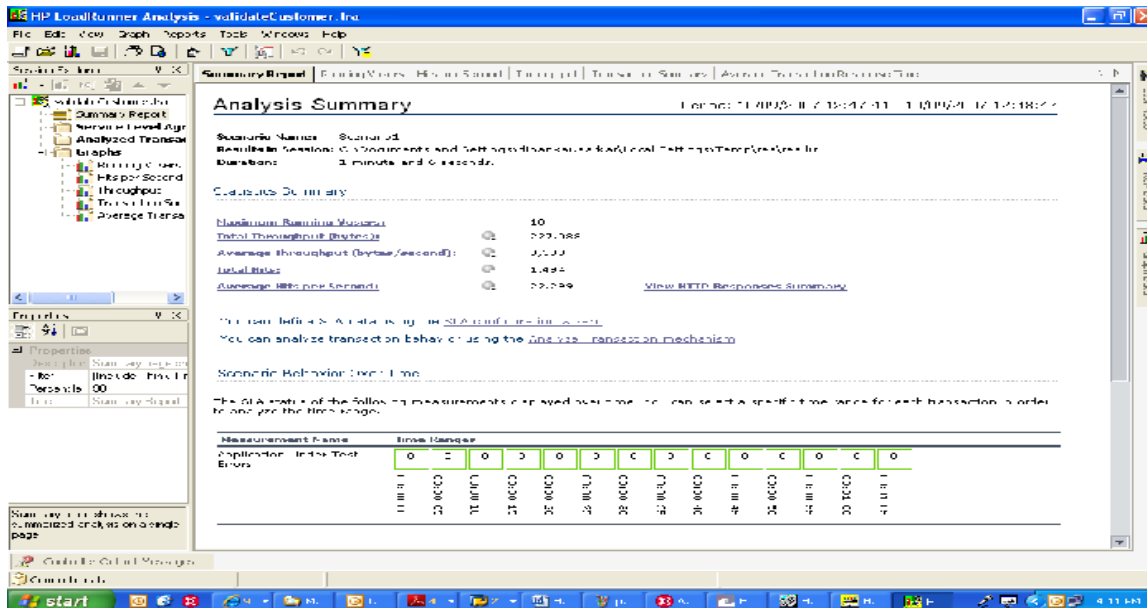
HP LoadRunner Analysis - validateCustomer.lra
File Edit View Graph Reports Tools Windows Help

Session Explorer
validateCustomer.lra
Summary Report
Service Level Agr
Analyzed Transac
Graphs
Running Vusers
Hits per Second
Throughput
Transaction Sum
Average Transa

Properties
Properties
Description Summary report
Filter Include Think Ti
Percentile 90
Title Summary Report

Summary report shows the summarized analysis on a single page

Summary Report | Running Vusers | Hits per Second | Throughput | Transaction Summary | Average Transaction Response Time

Analysis Summary
Period: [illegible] 12:47:41 - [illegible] 12:48:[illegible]

Scenario Name: Scenario1
Results in Session: C:\Documents and Settings\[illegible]\Local Settings\Temp\res\res.lrr
Duration: 1 minute and 6 seconds.

Statistics Summary

Maximum Running Vusers: 10
Total Throughput (bytes): 223,088
Average Throughput (bytes/second): 3,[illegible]
Total Hits: 1,494
Average Hits per Second: 22.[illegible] View HTTP Responses Summary

You can define SLA data using the SLA configuration wizard
You can analyze transaction behavior using the Analyze Transaction mechanism

Scenario Behavior Over Time

The SLA status of the following measurements displayed over time. You can select a specific time range for each transaction in order to analyze the time range.

| Measurement Name | Time Ranges |
|---|---|
| Application Under Test Errors | O O O O O O O O O O O O O O |

Go to the Output Messages
Output Tools

start